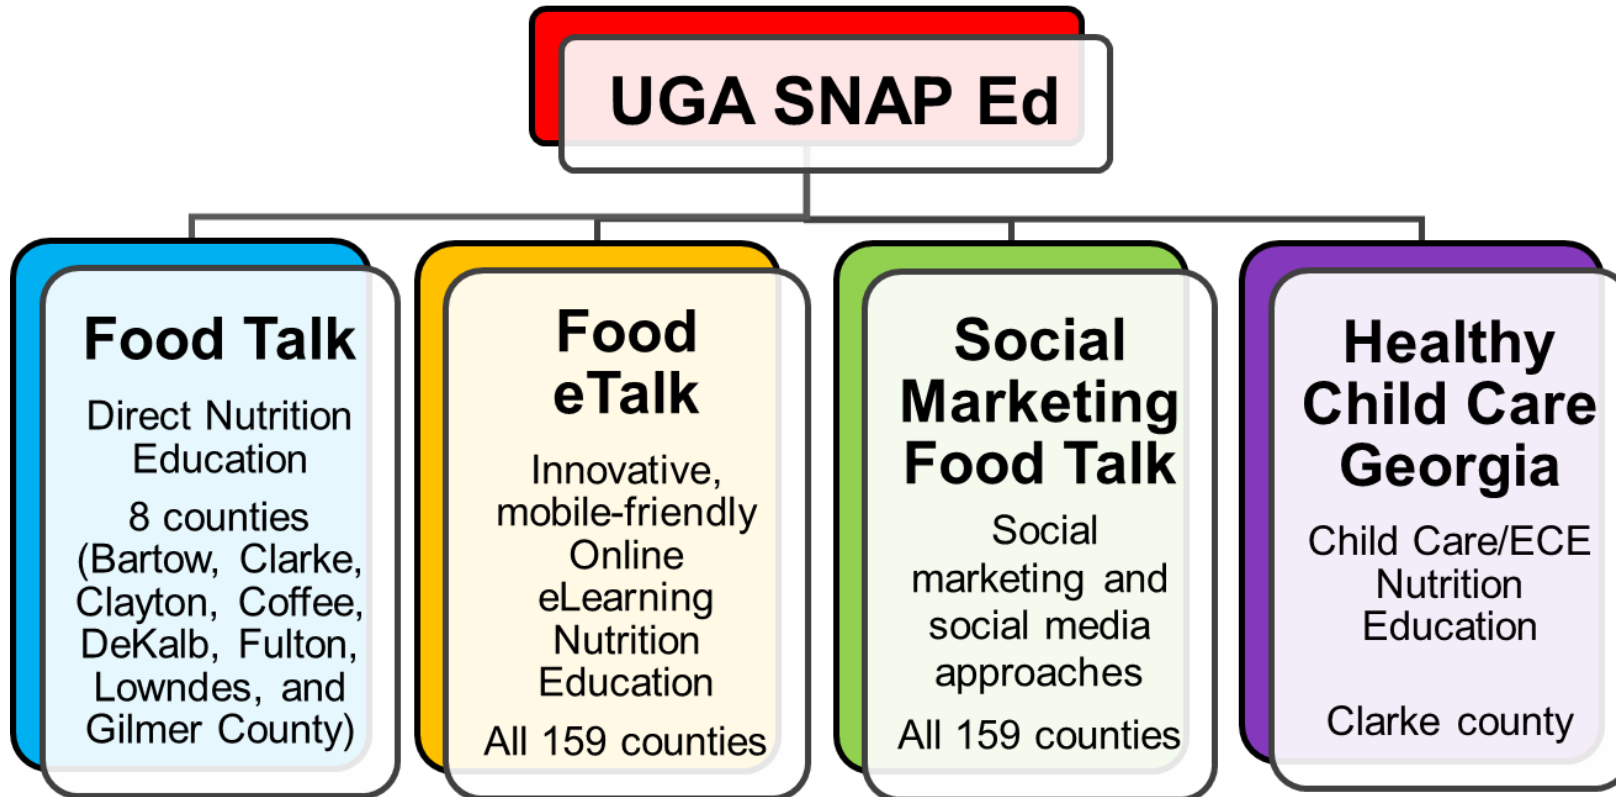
UGA SNAP Ed

Food Talk

Direct Nutrition Education

8 counties (Bartow, Clarke, Clayton, Coffee, DeKalb, Fulton, Lowndes, and Gilmer County)

Food eTalk

Innovative, mobile-friendly Online eLearning Nutrition Education

All 159 counties

Social Marketing Food Talk

Social marketing and social media approaches

All 159 counties

Healthy Child Care Georgia

Child Care/ECE Nutrition Education

Clarke county